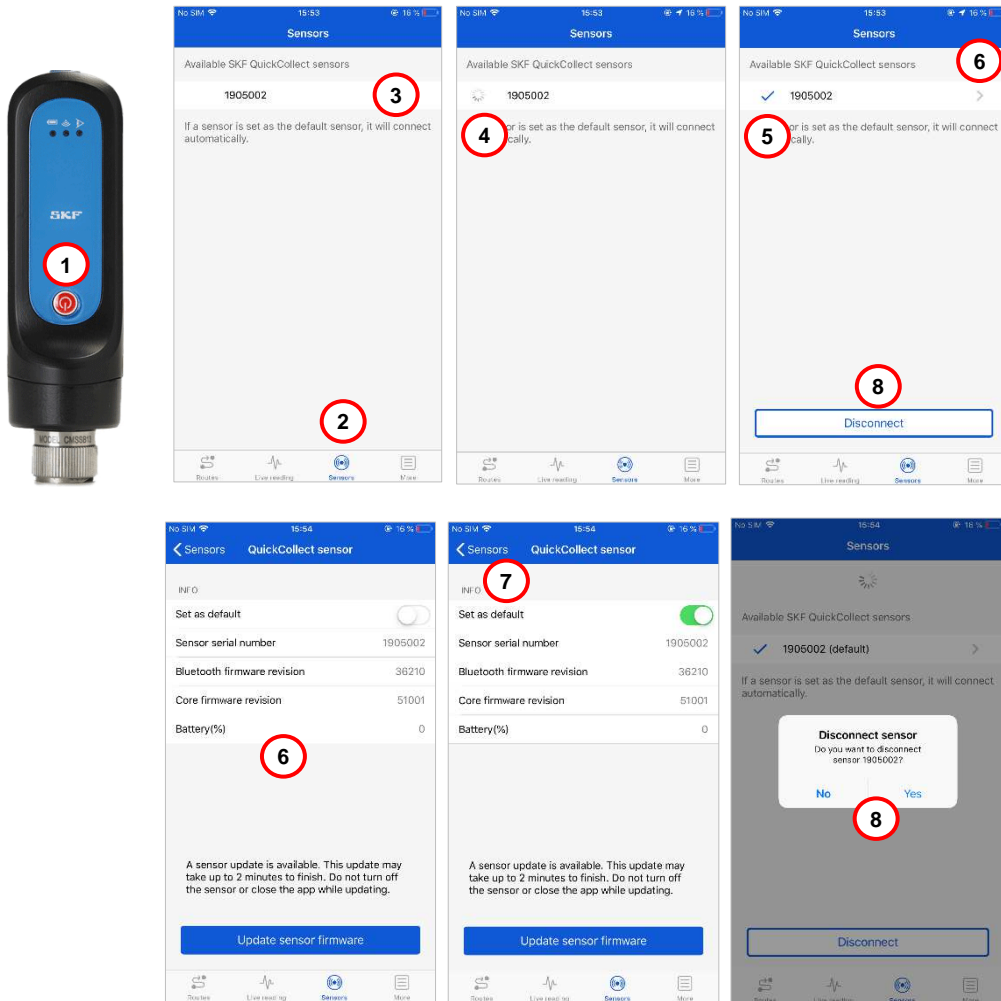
SKF

1

MODEL CMSS81

No SIM 15:53 16 %

Sensors

Available SKF QuickCollect sensors

1905002

3

If a sensor is set as the default sensor, it will connect automatically.

2

Routes Live reading Sensors More

No SIM 15:53 16 %

Sensors

Available SKF QuickCollect sensors

1905002

4

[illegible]sor is set as the default sensor, it will connect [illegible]cally.

Routes Live reading Sensors More

No SIM 15:53 16 %

Sensors

6

Available SKF QuickCollect sensors

1905002

5

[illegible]or is set as the default sensor, it will connect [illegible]cally.

8

Disconnect

Routes Live reading Sensors More

No SIM 15:54 16 %

Sensors QuickCollect sensor

INFO

Set as default

Sensor serial number 1905002

Bluetooth firmware revision 36210

Core firmware revision 51001

Battery(%) 0

6

A sensor update is available. This update may take up to 2 minutes to finish. Do not turn off the sensor or close the app while updating.

Update sensor firmware

Routes Live reading Sensors More

No SIM 15:54 16 %

Sensors QuickCollect sensor

7

INFO

Set as default

Sensor serial number 1905002

Bluetooth firmware revision 36210

Core firmware revision 51001

Battery(%) 0

A sensor update is available. This update may take up to 2 minutes to finish. Do not turn off the sensor or close the app while updating.

Update sensor firmware

Routes Live reading Sensors More

No SIM 15:54 16 %

Sensors

Available SKF QuickCollect sensors

1905002 (default)

If a sensor is set as the default sensor, it will connect automatically.

Disconnect sensor

Do you want to disconnect sensor 1905002?

No Yes

8

Disconnect

Routes Live reading Sensors More